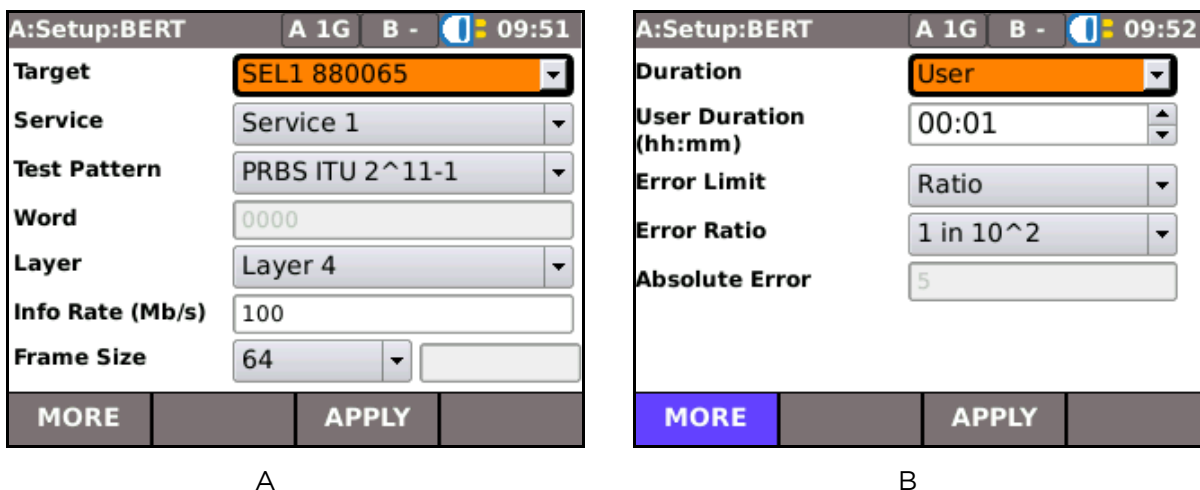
A:Setup:BERT A 1G B - 09:51

Target SEL1 880065

Service Service 1

Test Pattern PRBS ITU 2^11-1

Word 0000

Layer Layer 4

Info Rate (Mb/s) 100

Frame Size 64

MORE APPLY

A

A:Setup:BERT A 1G B - 09:52

Duration User

User Duration (hh:mm) 00:01

Error Limit Ratio

Error Ratio 1 in 10^2

Absolute Error 5

MORE APPLY

B